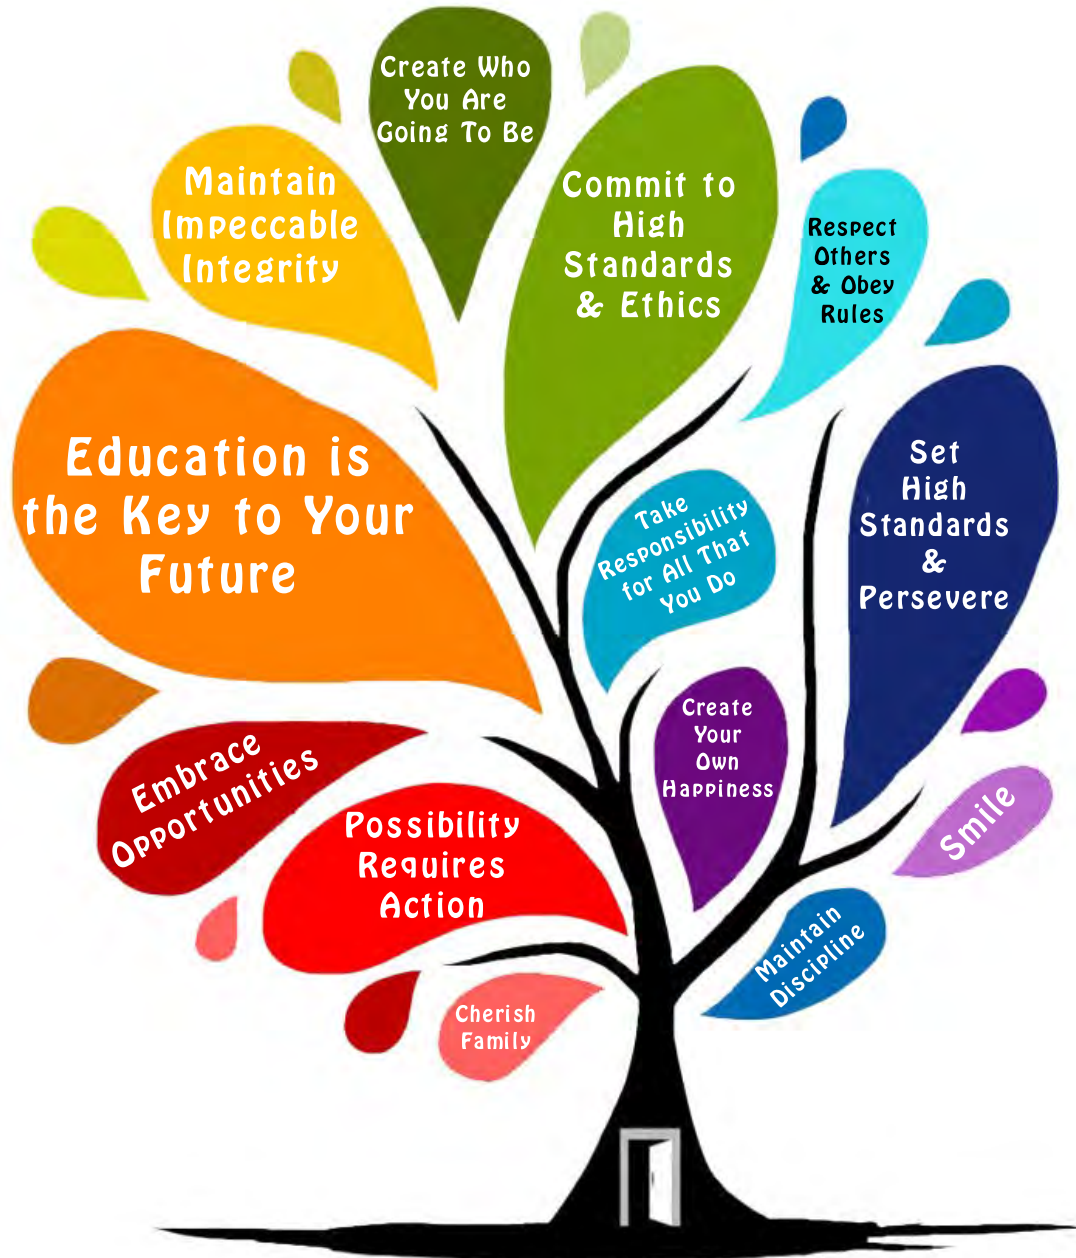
Create Who You Are Going To Be

Maintain Impeccable Integrity

Commit to High Standards & Ethics

Respect Others & Obey Rules

Education is the Key to Your Future

Take Responsibility for All That You Do

Set High Standards & Persevere

Create Your Own Happiness

Embrace Opportunities

Possibility Requires Action

Smile

Maintain Discipline

Cherish Family